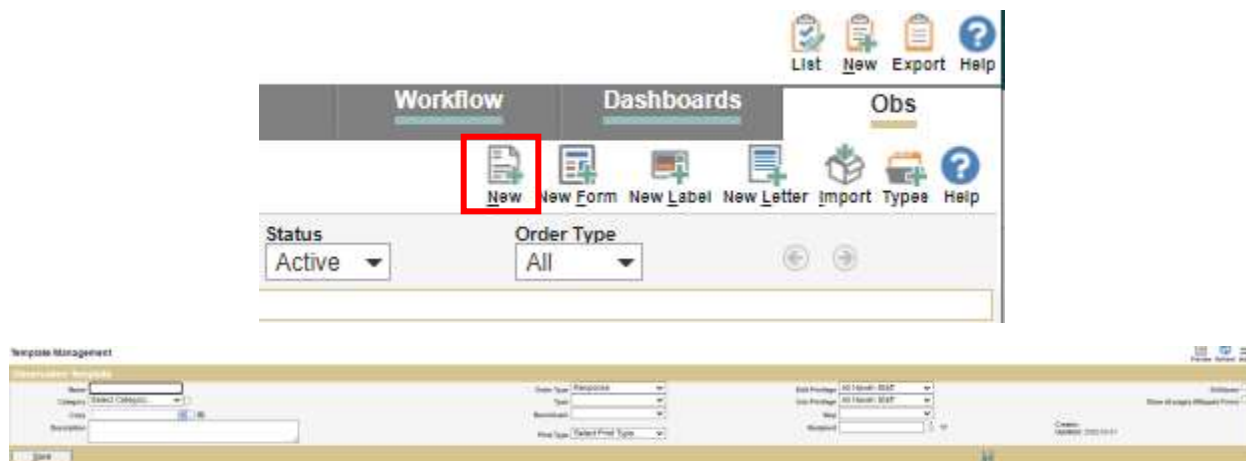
List New Export Help

Workflow Dashboards Obs

New New Form New Label New Letter Import Types Help

Status
Active

Order Type
All

Template Management

Observation Template

Name
Category Select Category...
Color
Description

Order Type Response
Type
Benchmark
Print Type Select Print Type

Edit Privilege All / Month: Staff
Use Privilege All / Month: Staff
Map
Recipient

Created:
Updated:

Save